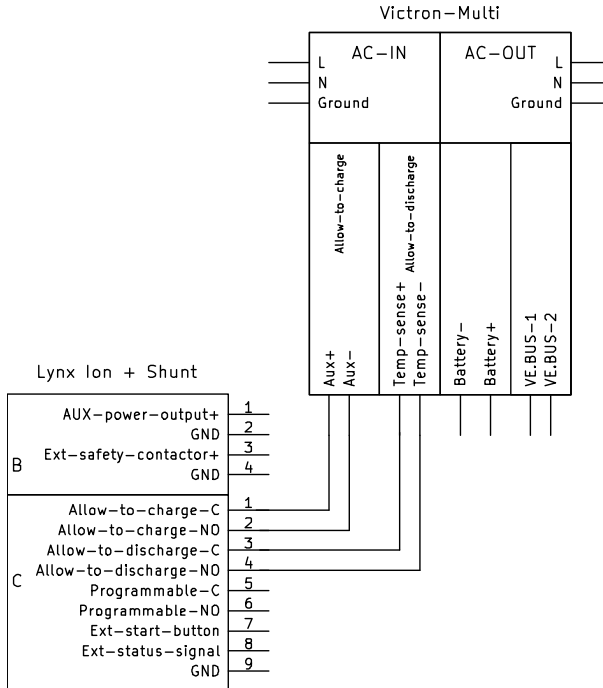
Victron–Multi

AC–IN
L
N
Ground

AC–OUT
L
N
Ground

Allow–to–charge
Aux+
Aux–

Allow–to–discharge
Temp–sense+
Temp–sense–

Battery–
Battery+

VE.BUS–1
VE.BUS–2

Lynx Ion + Shunt

B
AUX–power–output+ 1
GND 2
Ext–safety–contactor+ 3
GND 4

C
Allow–to–charge–C 1
Allow–to–charge–NO 2
Allow–to–discharge–C 3
Allow–to–discharge–NO 4
Programmable–C 5
Programmable–NO 6
Ext–start–button 7
Ext–status–signal 8
GND 9